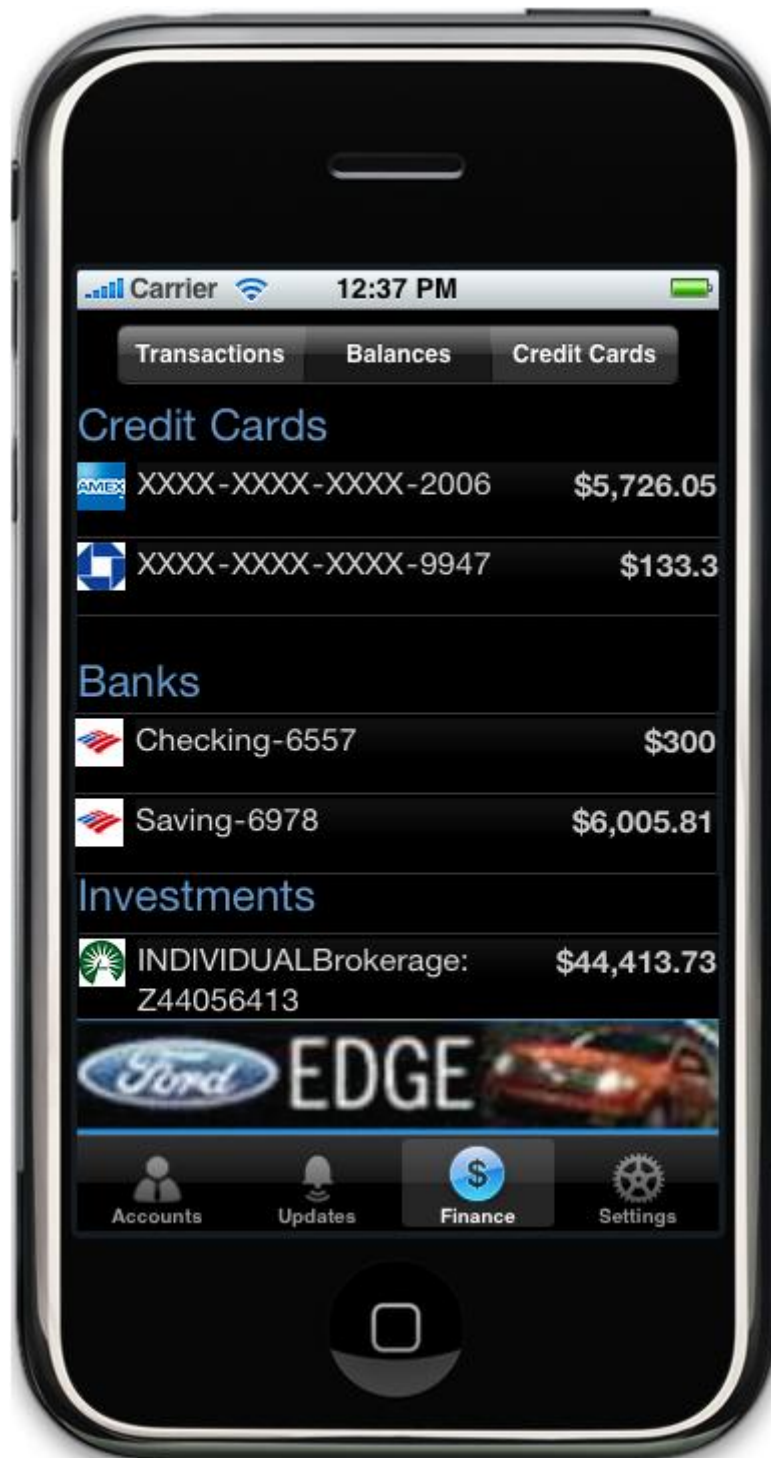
Carrier 12:37 PM

Transactions Balances Credit Cards

Credit Cards

AMEX XXXX-XXXX-XXXX-2006 $5,726.05

XXXX-XXXX-XXXX-9947 $133.3

Banks

Checking-6557 $300

Saving-6978 $6,005.81

Investments

INDIVIDUALBrokerage: Z44056413 $44,413.73

Ford EDGE

Accounts Updates $ Finance Settings